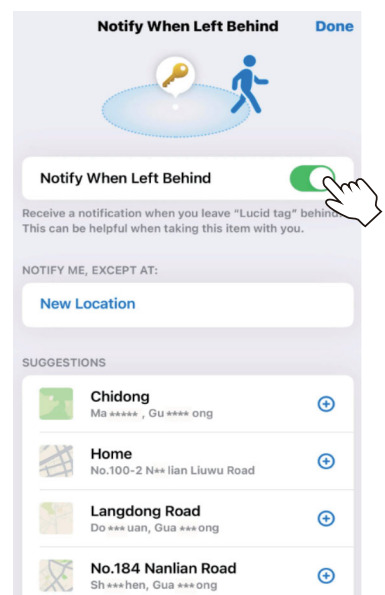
Notify When Left Behind Done

Notify When Left Behind

Receive a notification when you leave "Lucid tag" behind. This can be helpful when taking this item with you.

NOTIFY ME, EXCEPT AT:

New Location

SUGGESTIONS

Chidong
Ma ***** , Gu **** ong

Home
No.100-2 N** lian Liuwu Road

Langdong Road
Do *** uan, Gua *** ong

No.184 Nanlian Road
Sh *** hen, Gua *** ong